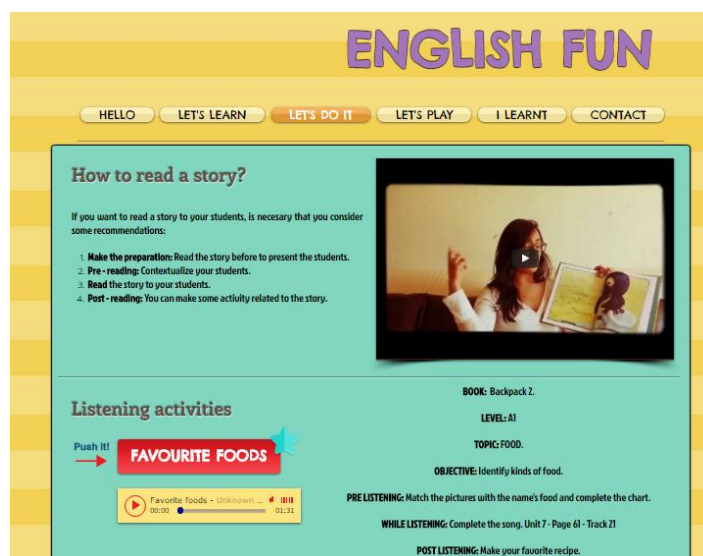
ENGLISH FUN

HELLO | LET'S LEARN | LET'S DO IT | LET'S PLAY | I LEARNT | CONTACT

How to read a story?

If you want to read a story to your students, is necesary that you consider some recommendations:

1. Make the preparation: Read the story before to present the students.
2. Pre - reading: Contextualize your students.
3. Read the story to your students.
4. Post - reading: You can make some activity related to the story.

Listening activities

Push it!

FAVOURITE FOODS

Favorite foods - Unknown ...
00:00
01:31

BOOK: Backpack 2.

LEVEL: A1

TOPIC: FOOD.

OBJECTIVE: Identify kinds of food.

PRE LISTENING: Match the pictures with the name's food and complete the chart.

WHILE LISTENING: Complete the song. Unit 7 - Page 61 - Track 21

POST LISTENING: Make your favorite recipe.